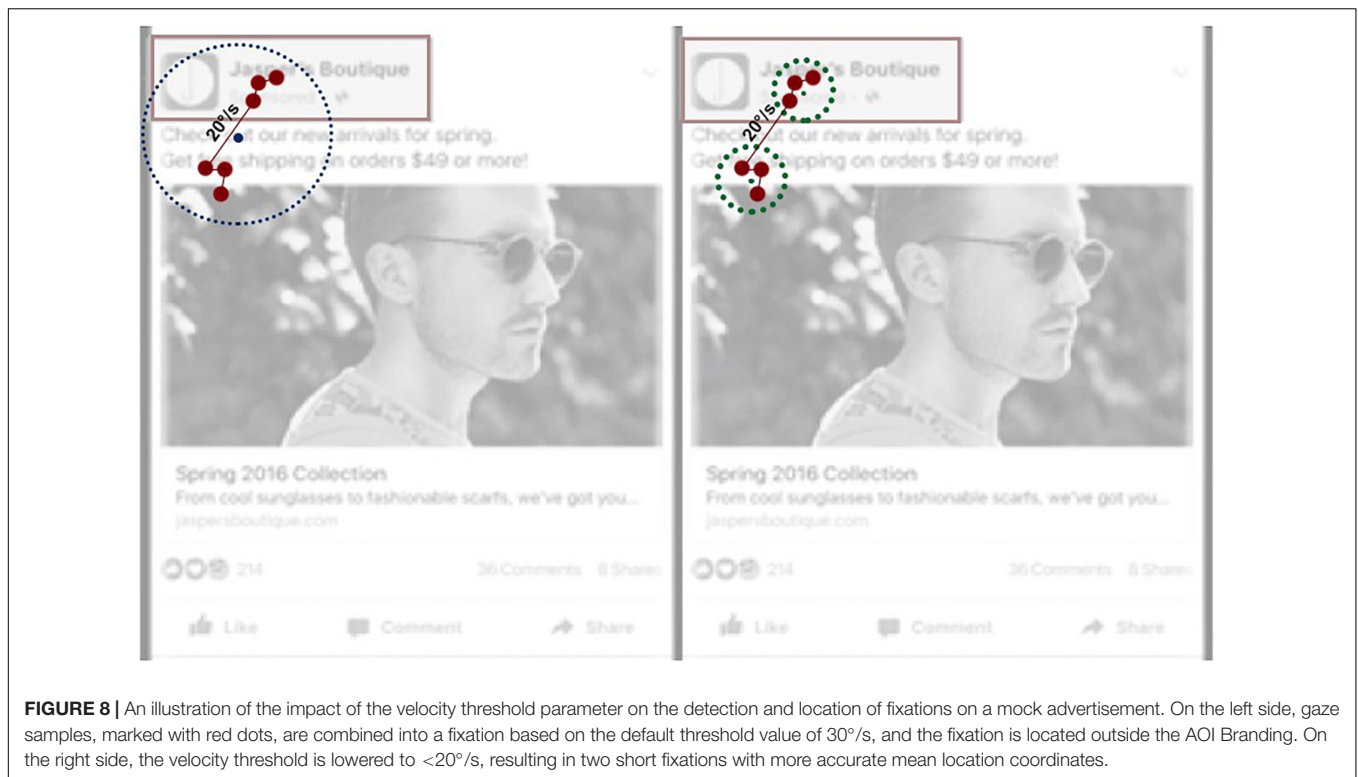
Jasp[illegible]s Boutique
Sponsored

20°/s

Check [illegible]t our new arrivals for spring.
Get f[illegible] shipping on orders $49 or more!

Spring 2016 Collection
From cool sunglasses to fashionable scarfs, we've got you...
jaspersboutique.com

214 36 Comments 8 Shares

Like Comment Share

Jas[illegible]s Boutique

20°/s

Check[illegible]t our new arrivals for spring.
Get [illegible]pping on orders $49 or more!

Spring 2016 Collection
From cool sunglasses to fashionable scarfs, we've got you...
jaspersboutique.com

214 36 Comments 8 Shares

Like Comment Share

FIGURE 8 | An illustration of the impact of the velocity threshold parameter on the detection and location of fixations on a mock advertisement. On the left side, gaze samples, marked with red dots, are combined into a fixation based on the default threshold value of 30°/s, and the fixation is located outside the AOI Branding. On the right side, the velocity threshold is lowered to <20°/s, resulting in two short fixations with more accurate mean location coordinates.